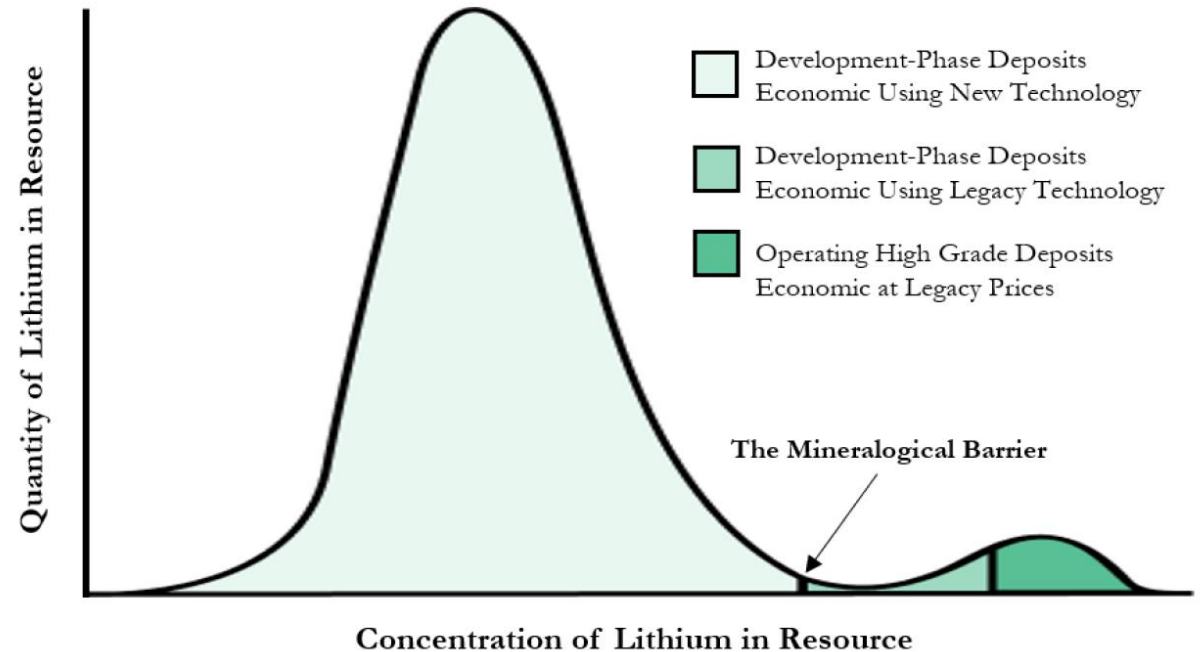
Development-Phase Deposits Economic Using New Technology

Development-Phase Deposits Economic Using Legacy Technology

Operating High Grade Deposits Economic at Legacy Prices

The Mineralogical Barrier

Quantity of Lithium in Resource

Concentration of Lithium in Resource